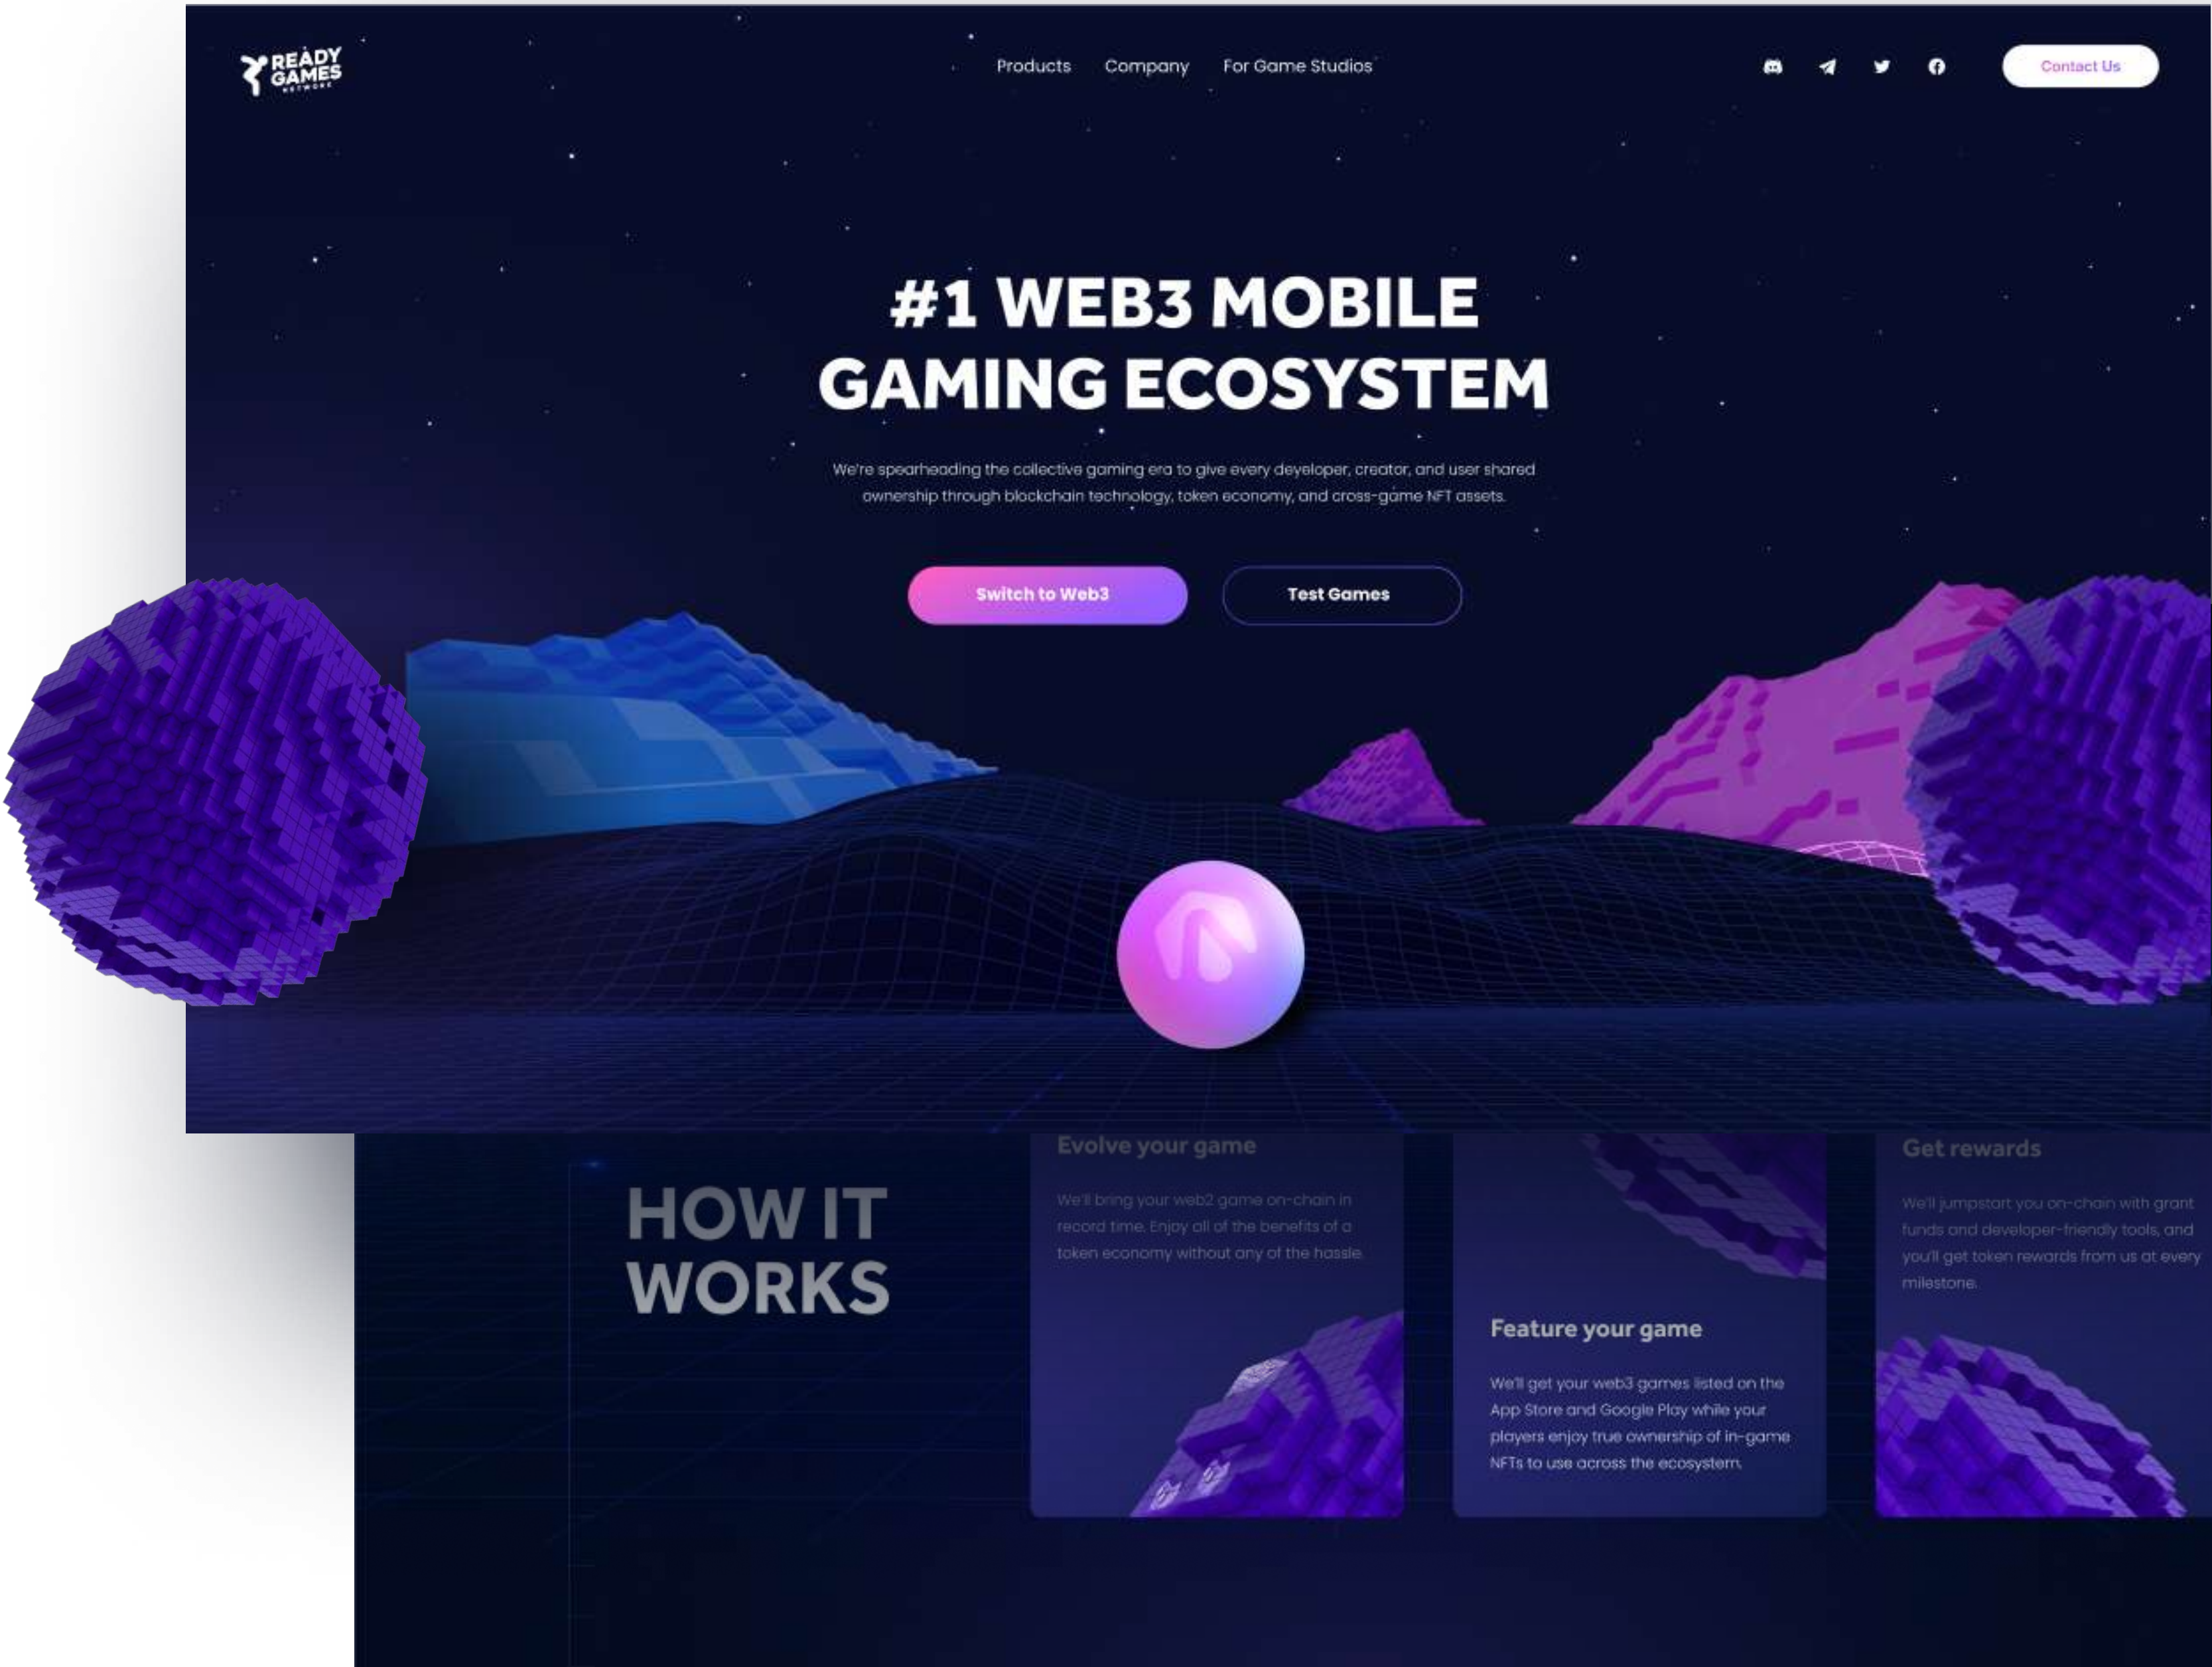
READY GAMES NETWORK

Products Company For Game Studios

Contact Us

#1 WEB3 MOBILE GAMING ECOSYSTEM

We're spearheading the collective gaming era to give every developer, creator, and user shared ownership through blockchain technology, token economy, and cross-game NFT assets.

Switch to Web3 Test Games

HOW IT WORKS

Evolve your game

We'll bring your web2 game on-chain in record time. Enjoy all of the benefits of a token economy without any of the hassle.

Feature your game

We'll get your web3 games listed on the App Store and Google Play while your players enjoy true ownership of in-game NFTs to use across the ecosystem.

Get rewards

We'll jumpstart you on-chain with grant funds and developer-friendly tools, and you'll get token rewards from us at every milestone.